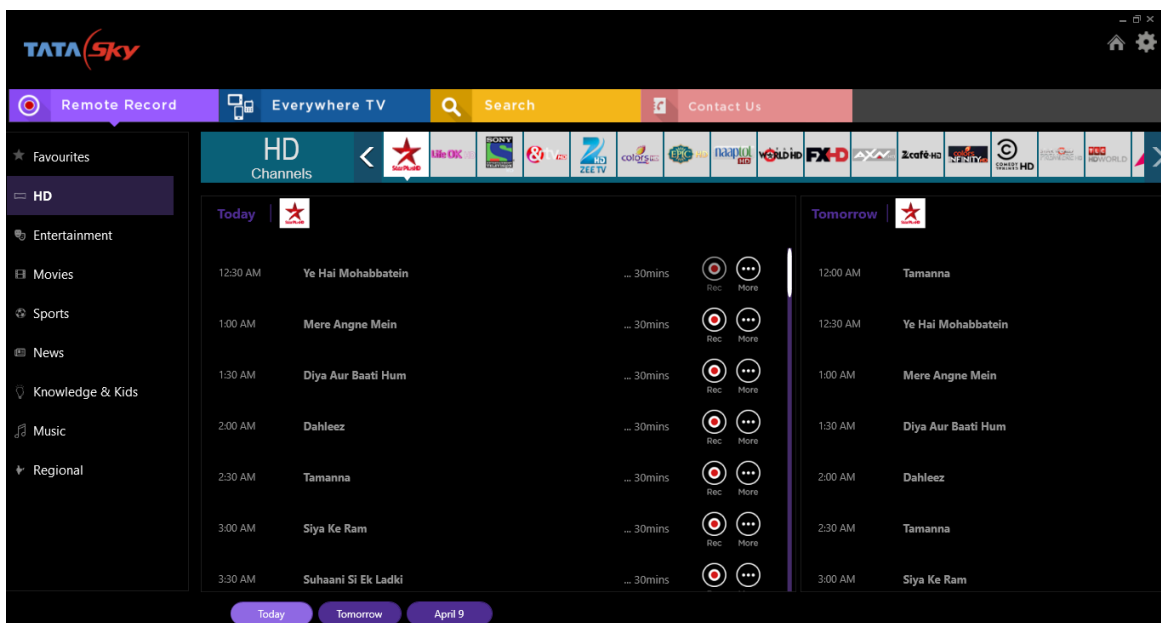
TATA Sky

Remote Record
Everywhere TV
Search
Contact Us

Favourites
HD
Entertainment
Movies
Sports
News
Knowledge & Kids
Music
Regional

HD Channels

Life OK HD
SONY
&tv HD
ZEE TV HD
colors HD
EPIC HD
naaptol HD
WORLD HD
FX HD
AXN
Zcafé HD
INFINITY HD
COMEDY CENTRAL HD
BBC WORLD

Today

| | | |
|---|---|---|
| 12:30 AM | Ye Hai Mohabbatein | ... 30mins |
| 1:00 AM | Mere Angne Mein | ... 30mins |
| 1:30 AM | Diya Aur Baati Hum | ... 30mins |
| 2:00 AM | Dahleez | ... 30mins |
| 2:30 AM | Tamanna | ... 30mins |
| 3:00 AM | Siya Ke Ram | ... 30mins |
| 3:30 AM | Suhaani Si Ek Ladki | ... 30mins |

Rec More

Tomorrow

| | |
|---|---|
| 12:00 AM | Tamanna |
| 12:30 AM | Ye Hai Mohabbatein |
| 1:00 AM | Mere Angne Mein |
| 1:30 AM | Diya Aur Baati Hum |
| 2:00 AM | Dahleez |
| 2:30 AM | Tamanna |
| 3:00 AM | Siya Ke Ram |

Today
Tomorrow
April 9